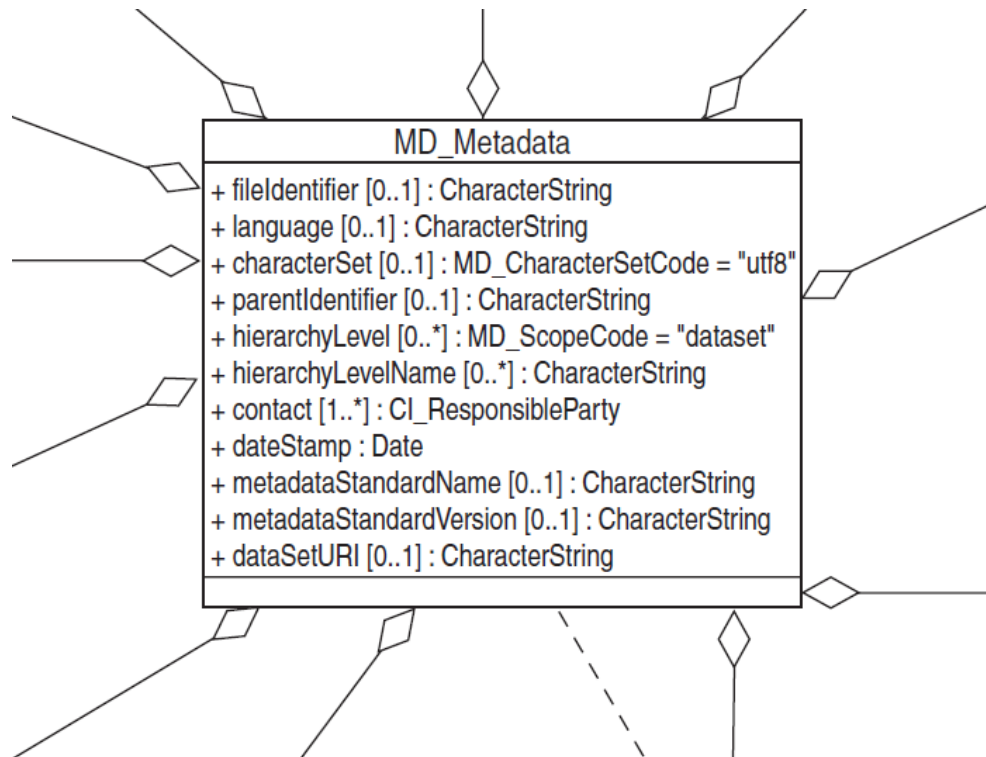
MD_Metadata

+ fileIdentifier [0..1] : CharacterString
+ language [0..1] : CharacterString
+ characterSet [0..1] : MD_CharacterSetCode = "utf8"
+ parentIdentifier [0..1] : CharacterString
+ hierarchyLevel [0..*] : MD_ScopeCode = "dataset"
+ hierarchyLevelName [0..*] : CharacterString
+ contact [1..*] : CI_ResponsibleParty
+ dateStamp : Date
+ metadataStandardName [0..1] : CharacterString
+ metadataStandardVersion [0..1] : CharacterString
+ dataSetURI [0..1] : CharacterString